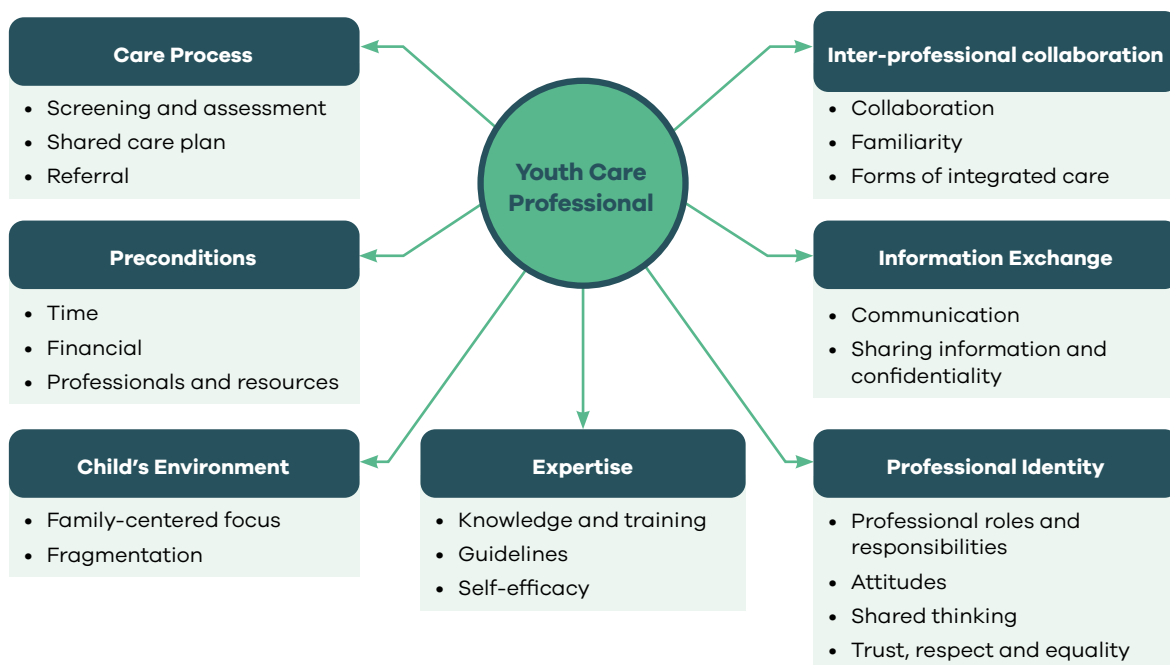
Youth Care Professional

Care Process
- Screening and assessment
- Shared care plan
- Referral

Inter-professional collaboration
- Collaboration
- Familiarity
- Forms of integrated care

Preconditions
- Time
- Financial
- Professionals and resources

Information Exchange
- Communication
- Sharing information and confidentiality

Child's Environment
- Family-centered focus
- Fragmentation

Expertise
- Knowledge and training
- Guidelines
- Self-efficacy

Professional Identity
- Professional roles and responsibilities
- Attitudes
- Shared thinking
- Trust, respect and equality